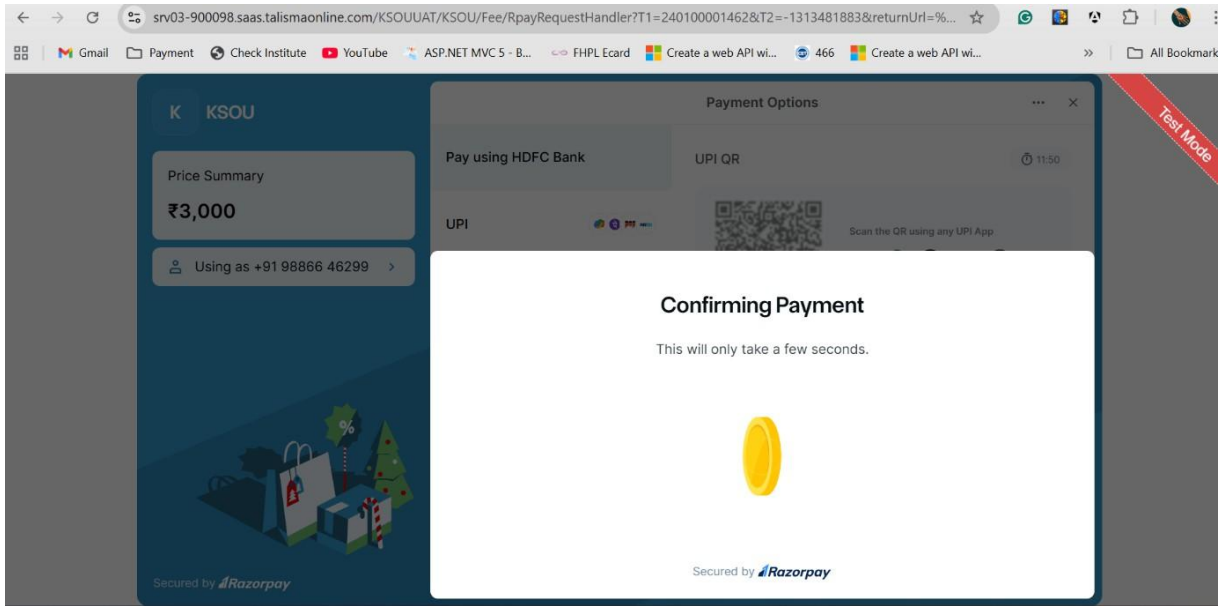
srv03-900098.saas.talismaonline.com/KSOUUAT/KSOU/Fee/RpayRequestHandler?T1=240100001462&T2=-1313481883&returnUrl=%...

Gmail Payment Check Institute YouTube ASP.NET MVC 5 - B... FHPL Ecard Create a web API wi... 466 Create a web API wi... » All Bookmark

K KSOU

Price Summary
₹3,000

Using as +91 98866 46299 >

Secured by Razorpay

Payment Options

Pay using HDFC Bank

UPI

UPI QR

11:50

Scan the QR using any UPI App

Test Mode

Confirming Payment

This will only take a few seconds.

Secured by Razorpay